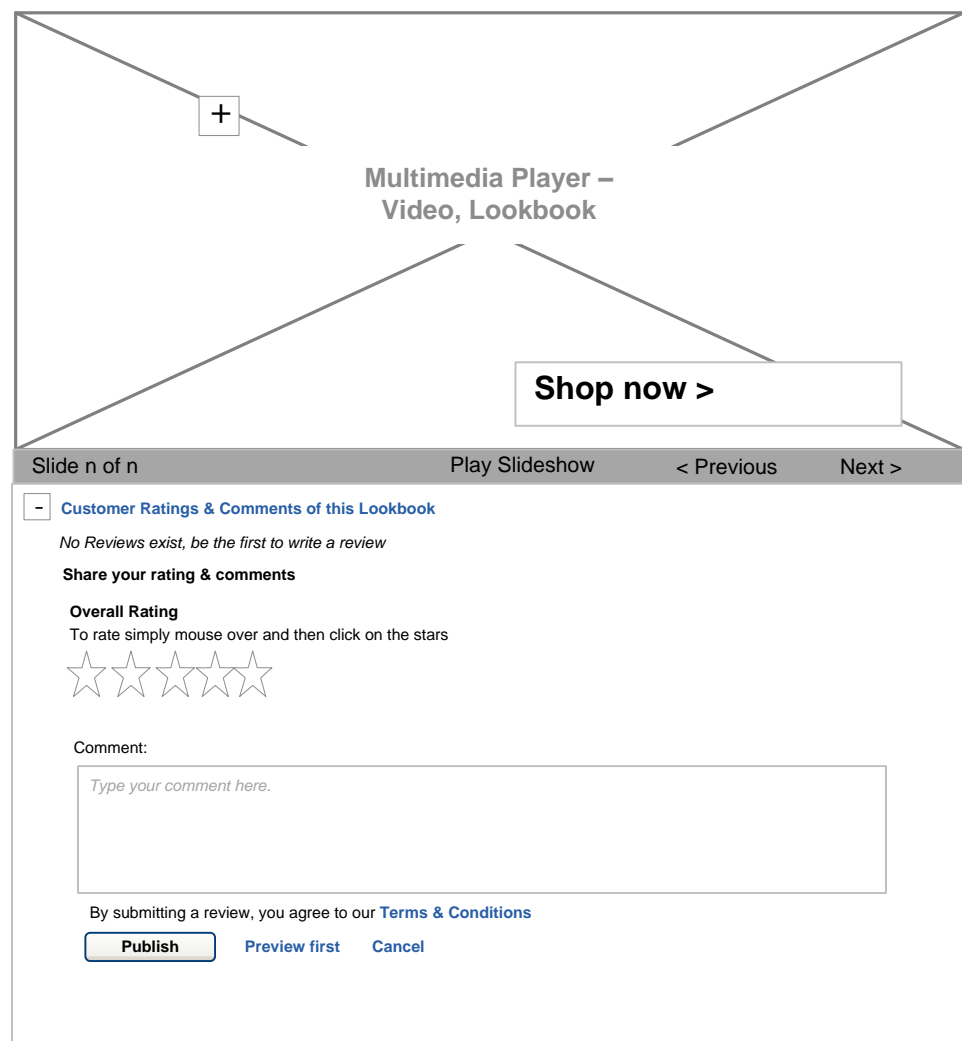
+

Multimedia Player – Video, Lookbook

Shop now >

Slide n of n Play Slideshow < Previous Next >

- Customer Ratings & Comments of this Lookbook

No Reviews exist, be the first to write a review

Share your rating & comments

Overall Rating
To rate simply mouse over and then click on the stars

Comment:

Type your comment here.

By submitting a review, you agree to our Terms & Conditions

Publish Preview first Cancel